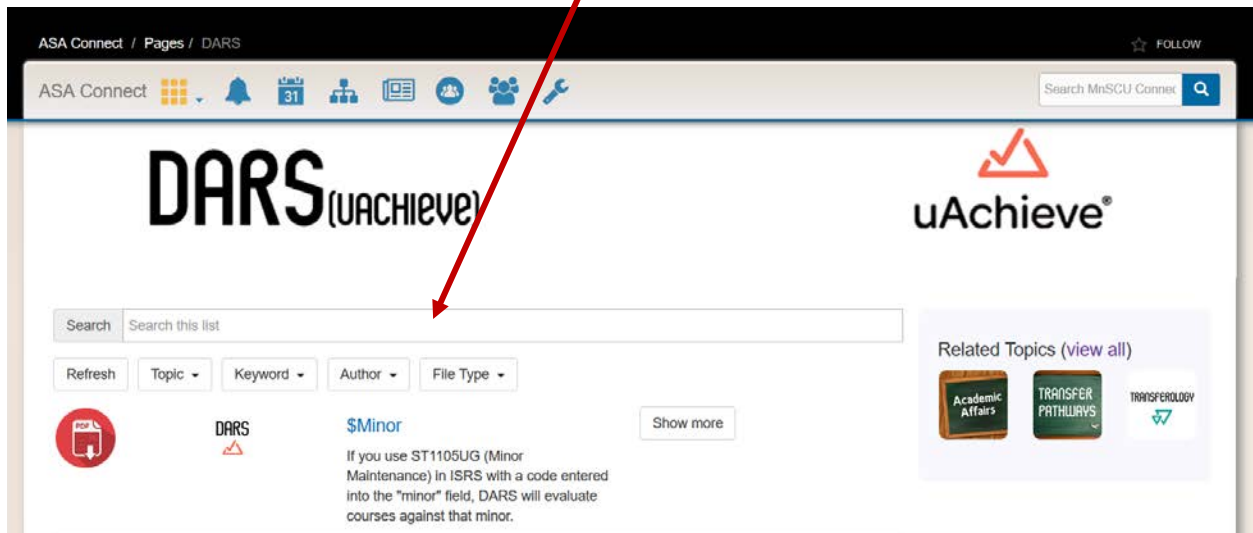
ASA Connect / Pages / DARS

FOLLOW

ASA Connect

31

Search MnSCU Connec

DARS(uACHIEVE)

uAchieve®

Search

Search this list

Refresh

Topic

Keyword

Author

File Type

Related Topics (view all)

Academic Affairs

TRANSFER PATHWAYS

TRANSFEROLOGY

PDF

DARS

$Minor

If you use ST1105UG (Minor Maintenance) in ISRS with a code entered into the "minor" field, DARS will evaluate courses against that minor.

Show more